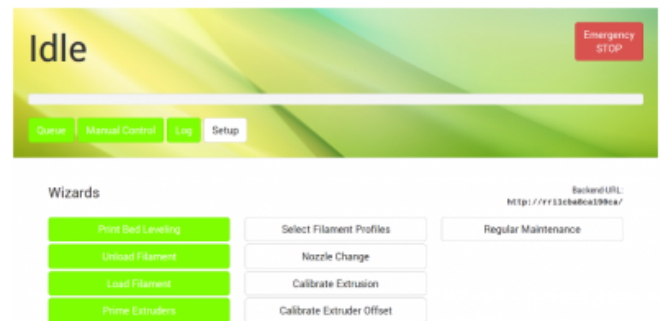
Idle

Emergency STOP

Queue
Manual Control
Log
Setup

Wizards

Backend URL:
http://rr11cba8ca199ca/

Print Bed Leveling
Select Filament Profiles
Regular Maintenance
Unload Filament
Nozzle Change
Load Filament
Calibrate Extrusion
Prime Extruders
Calibrate Extruder Offset